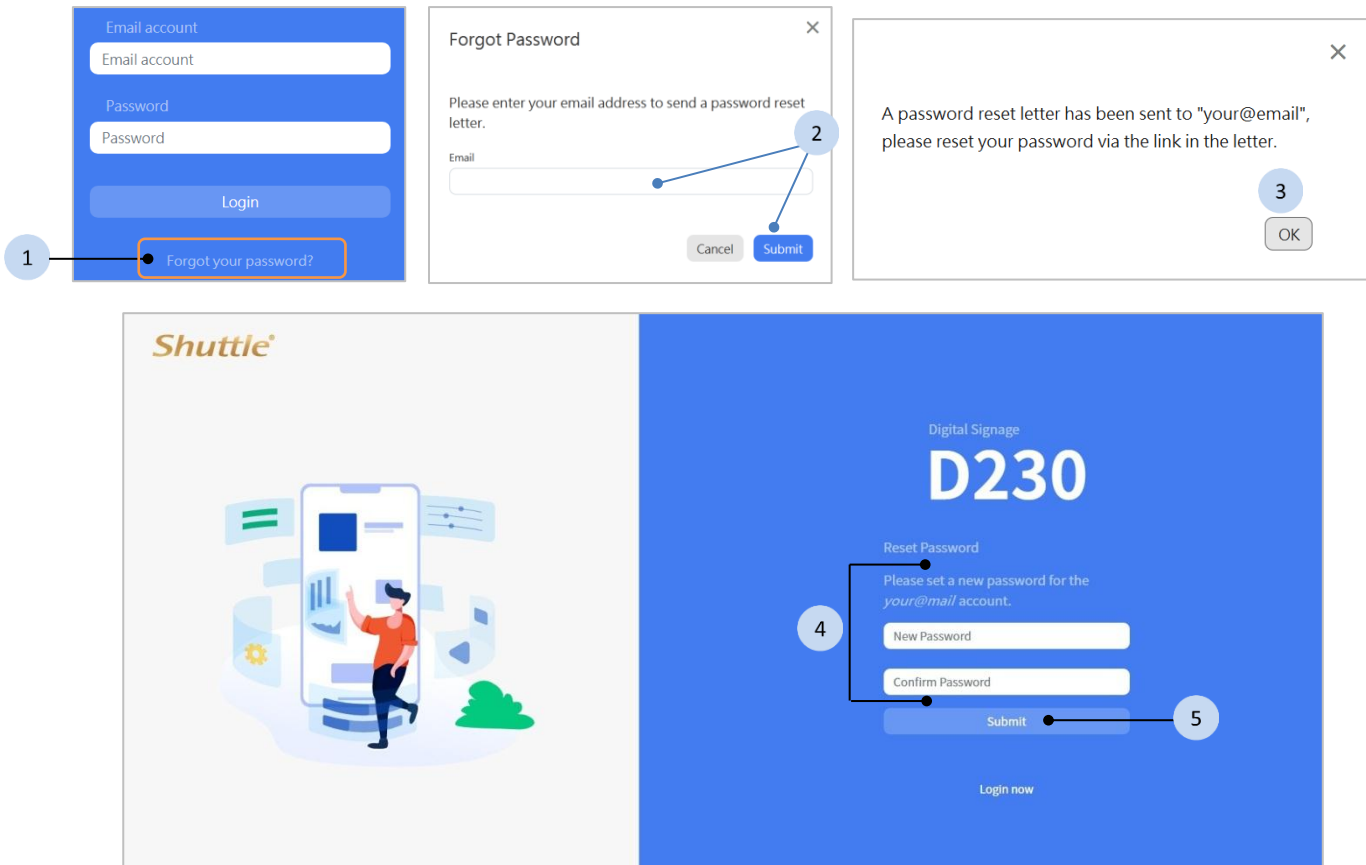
Email account

Email account

Password

Password

Login

1

Forgot your password?

Forgot Password

×

Please enter your email address to send a password reset letter.

2

Email

Cancel

Submit

×

A password reset letter has been sent to "your@email", please reset your password via the link in the letter.

3

OK

Shuttle

Digital Signage

D230

Reset Password

Please set a new password for the *your@mail* account.

4

New Password

Confirm Password

Submit

5

Login now